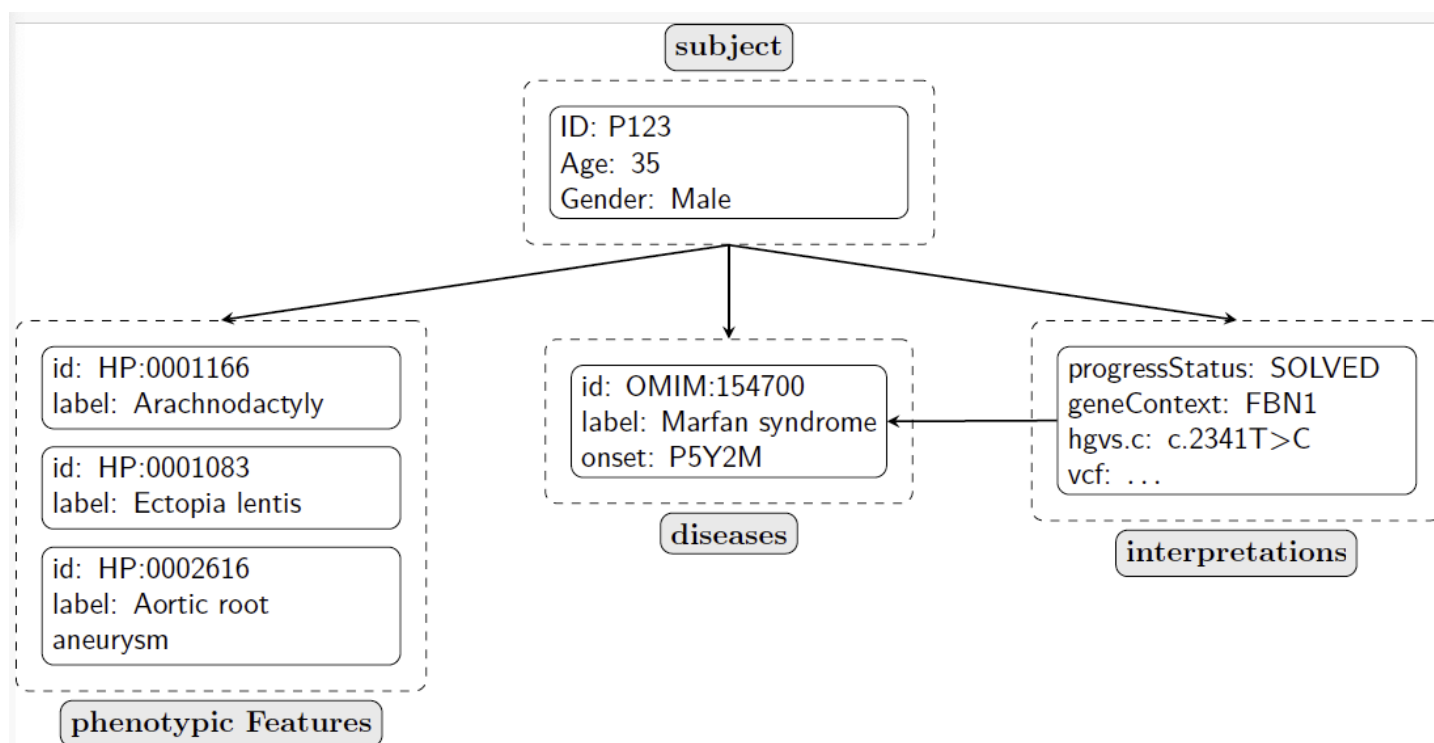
subject

ID: P123
Age: 35
Gender: Male

id: HP:0001166
label: Arachnodactyly

id: HP:0001083
label: Ectopia lentis

id: HP:0002616
label: Aortic root aneurysm

phenotypic Features

id: OMIM:154700
label: Marfan syndrome
onset: P5Y2M

diseases

progressStatus: SOLVED
geneContext: FBN1
hgvs.c: c.2341T>C
vcf: ...

interpretations